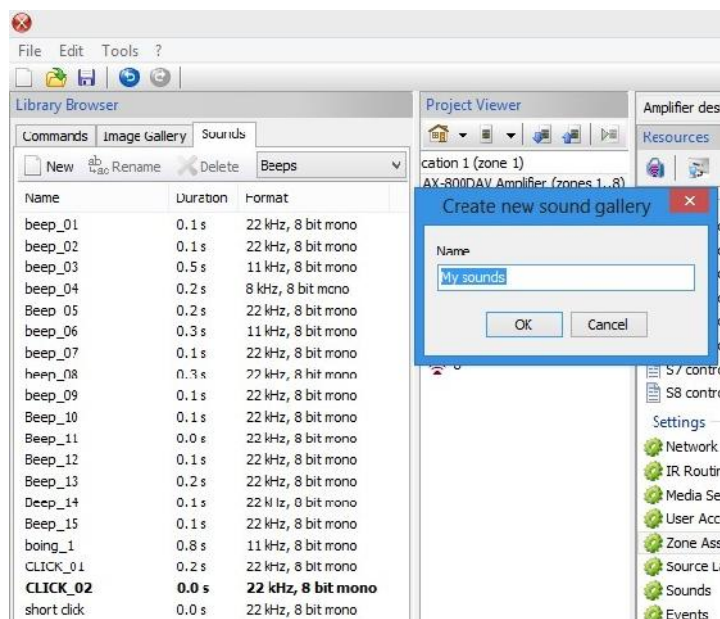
File Edit Tools ?

Library Browser

Commands Image Gallery Sounds

New Rename Delete Beeps

| Name | Duration | Format |
|---|---|---|
| beep_01 | 0.1 s | 22 kHz, 8 bit mono |
| beep_02 | 0.1 s | 22 kHz, 8 bit mono |
| beep_03 | 0.5 s | 11 kHz, 8 bit mono |
| beep_04 | 0.2 s | 8 kHz, 8 bit mono |
| Beep_05 | 0.2 s | 22 kHz, 8 bit mono |
| beep_06 | 0.3 s | 11 kHz, 8 bit mono |
| beep_07 | 0.1 s | 22 kHz, 8 bit mono |
| beep_08 | 0.3 s | 22 kHz, 8 bit mono |
| beep_09 | 0.1 s | 22 kHz, 8 bit mono |
| Beep_10 | 0.1 s | 22 kHz, 8 bit mono |
| Beep_11 | 0.0 s | 22 kHz, 8 bit mono |
| Beep_12 | 0.1 s | 22 kHz, 8 bit mono |
| Beep_13 | 0.2 s | 22 kHz, 8 bit mono |
| Beep_14 | 0.1 s | 22 kHz, 8 bit mono |
| Beep_15 | 0.1 s | 22 kHz, 8 bit mono |
| boing_1 | 0.8 s | 11 kHz, 8 bit mono |
| CLICK_01 | 0.2 s | 22 kHz, 8 bit mono |
| **CLICK_02** | **0.0 s** | **22 kHz, 8 bit mono** |
| short click | 0.0 s | 22 kHz, 8 bit mono |

Project Viewer

cation 1 (zone 1)
AX-800DAV Amplifier (zones 1..8)

Create new sound gallery

Name

My sounds

OK Cancel

Amplifier des
Resources

S7 contro
S8 contro
Settings
Network
IR Routin
Media Se
User Acc
Zone Ass
Source L
Sounds
Events